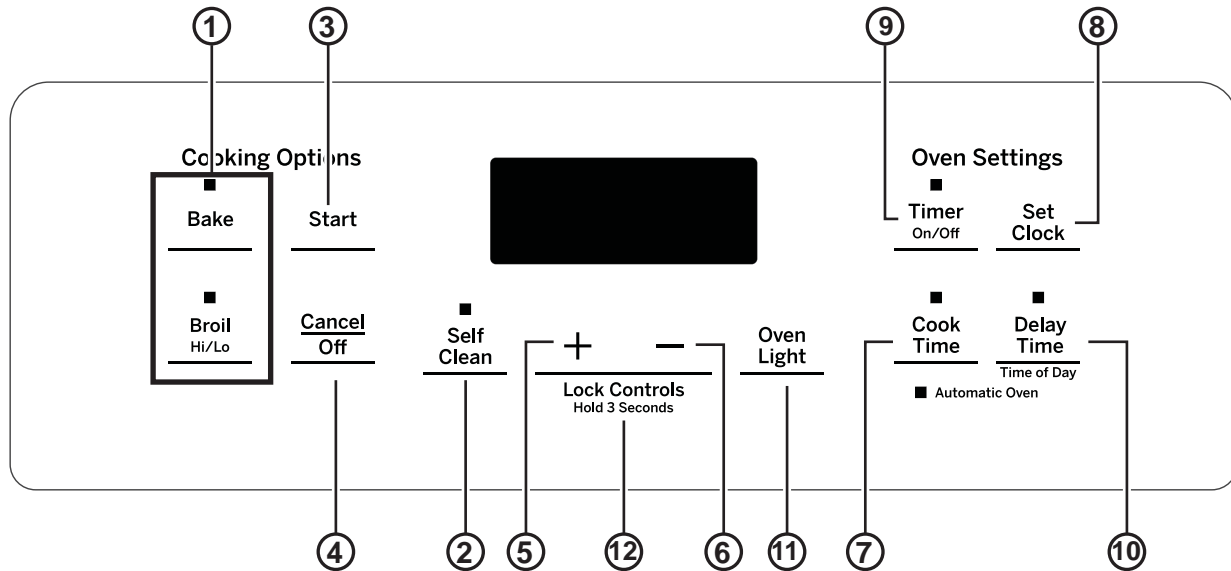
① ③ ⑨ ⑧

Cooking Options

Bake

Broil
Hi/Lo

Start

Cancel
Off

Self
Clean

+ −

Lock Controls
Hold 3 Seconds

Oven
Light

Oven Settings

Timer
On/Off

Set
Clock

Cook
Time

Delay
Time
Time of Day

Automatic Oven

④ ② ⑤ ⑫ ⑥ ⑪ ⑦ ⑩